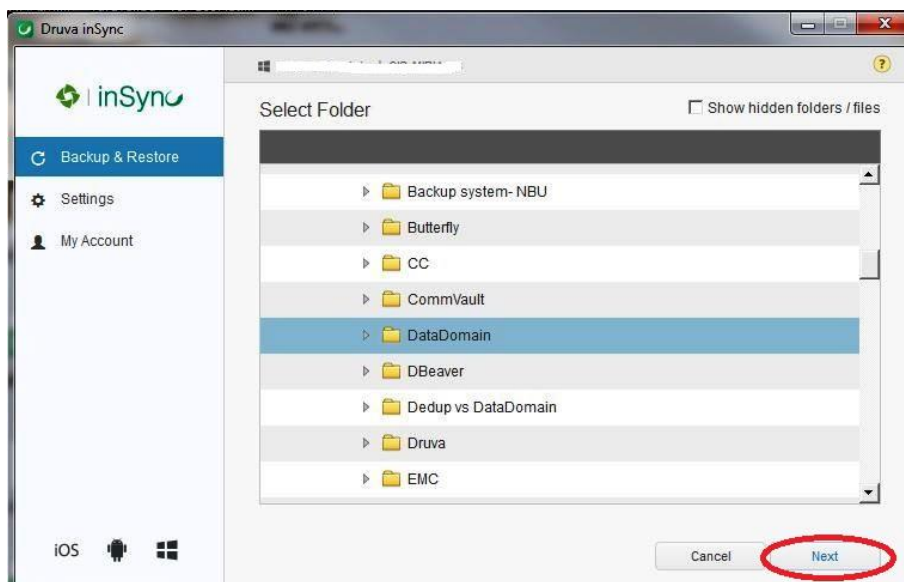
Druva inSync

inSync

Backup & Restore

Settings

My Account

iOS

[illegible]

?

Select Folder

Show hidden folders / files

Backup system- NBU

Butterfly

CC

CommVault

DataDomain

DBeaver

Dedup vs DataDomain

Druva

EMC

Cancel

Next